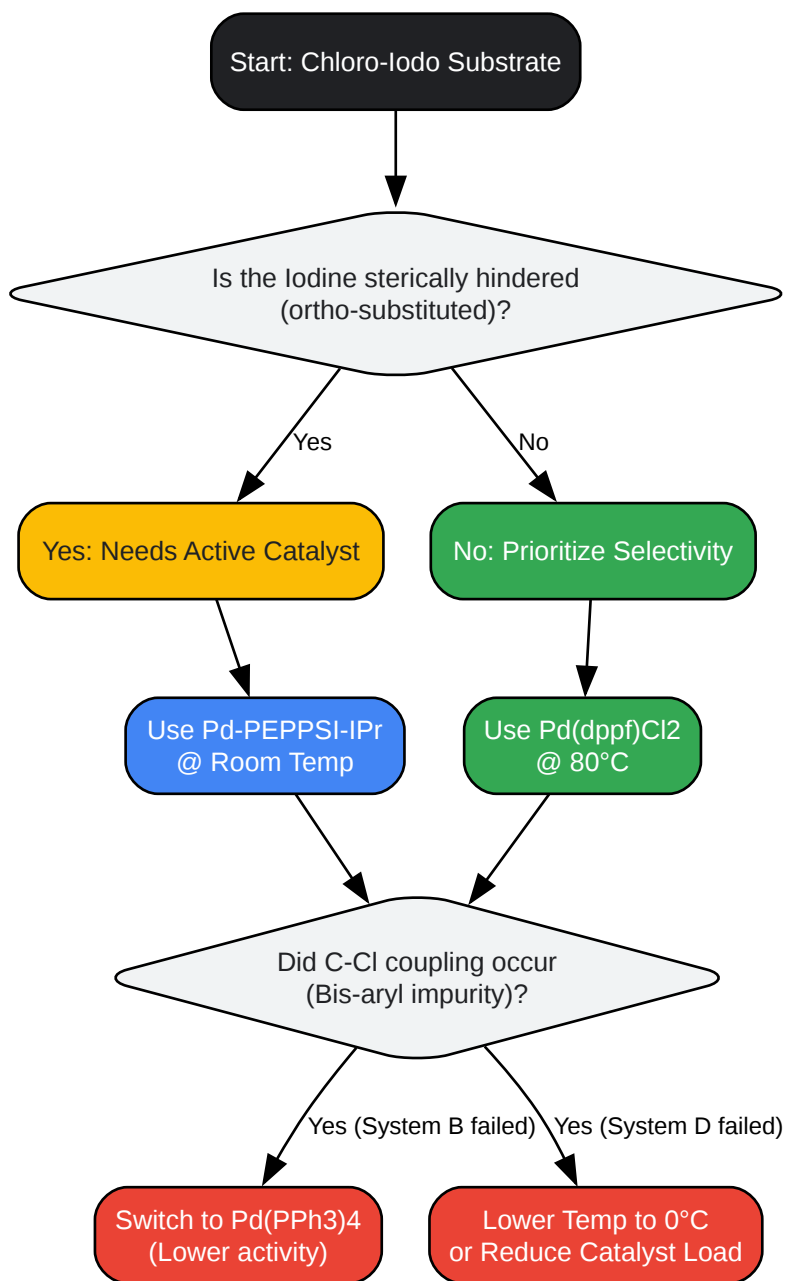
Start: Chloro-Iodo Substrate

Is the Iodine sterically hindered (ortho-substituted)?

Yes

No

Yes: Needs Active Catalyst

No: Prioritize Selectivity

Use Pd-PEPPSI-IPr @ Room Temp

Use Pd(dppf)Cl2 @ 80°C

Did C-Cl coupling occur (Bis-aryl impurity)?

Yes (System B failed)

Yes (System D failed)

Switch to Pd(PPh3)4 (Lower activity)

Lower Temp to 0°C or Reduce Catalyst Load